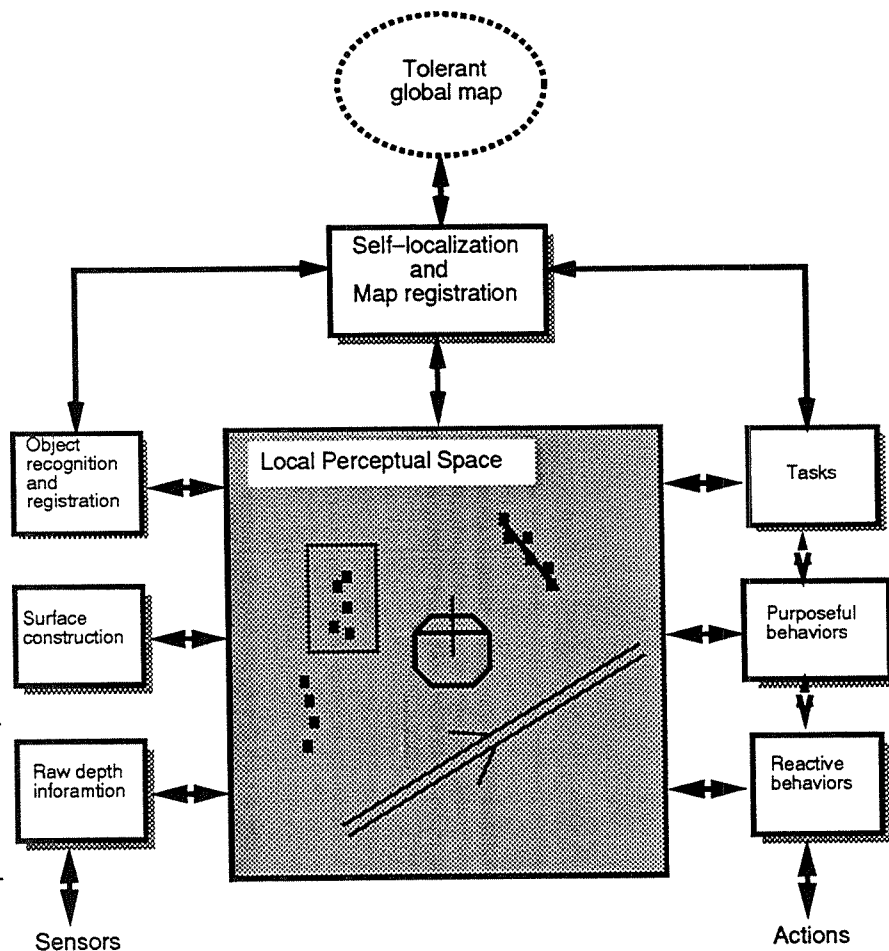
Tolerant global map

Self–localization and Map registration

Object recognition and registration

Local Perceptual Space

Tasks

Surface construction

Purposeful behaviors

Raw depth inforamtion

Reactive behaviors

Sensors

Actions